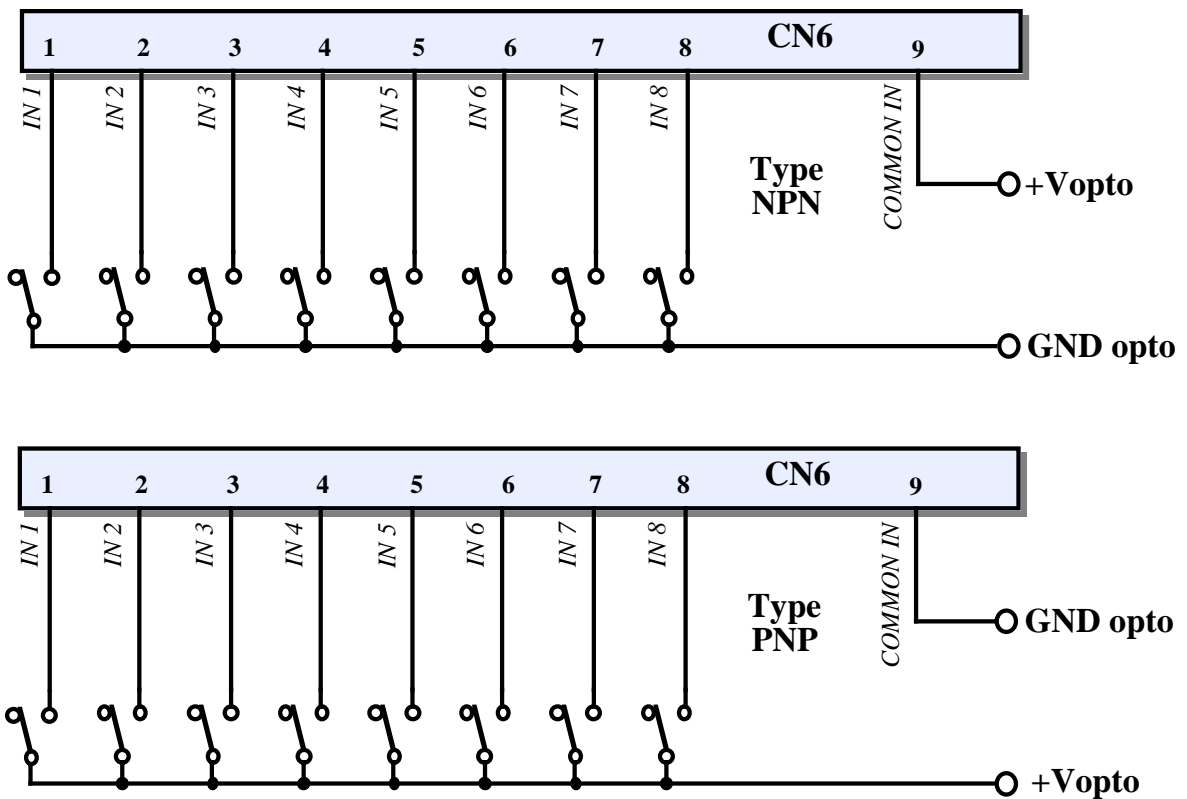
1 2 3 4 5 6 7 8 CN6 9

IN 1 IN 2 IN 3 IN 4 IN 5 IN 6 IN 7 IN 8 COMMON IN

Type NPN

+Vopto

GND opto

1 2 3 4 5 6 7 8 CN6 9

IN 1 IN 2 IN 3 IN 4 IN 5 IN 6 IN 7 IN 8 COMMON IN

Type PNP

GND opto

+Vopto